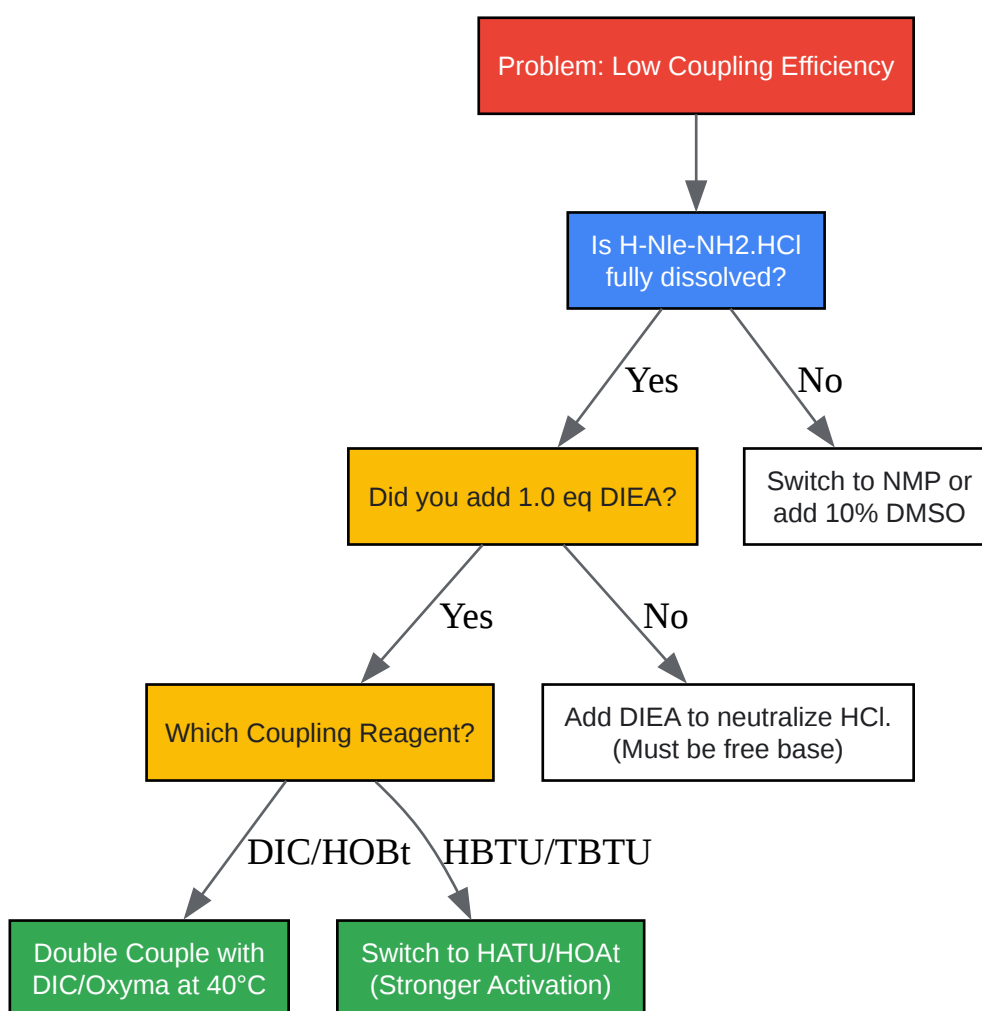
Problem: Low Coupling Efficiency

Is H-Nle-NH2.HCl fully dissolved?

Yes

No

Did you add 1.0 eq DIEA?

Switch to NMP or add 10% DMSO

Yes

No

Which Coupling Reagent?

Add DIEA to neutralize HCl. (Must be free base)

DIC/HOBt

HBTU/TBTU

Double Couple with DIC/Oxyma at 40°C

Switch to HATU/HOAt (Stronger Activation)